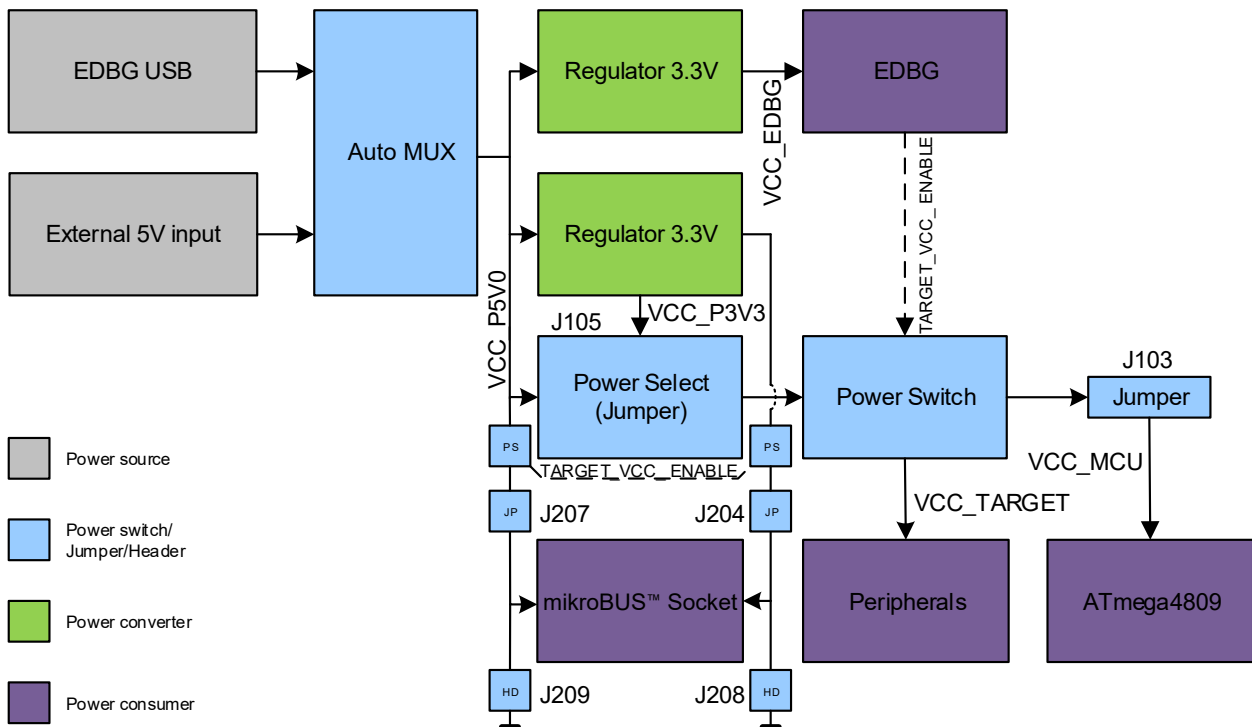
EDBG USB

External 5V input

Auto MUX

Regulator 3.3V

EDBG

VCC_EDBG

TARGET_VCC_ENABLE

Regulator 3.3V

VCC_P5V0

J105

VCC_P3V3

Power Select
(Jumper)

Power Switch

J103

Jumper

PS

PS

TARGET_VCC_ENABLE

VCC_MCU

VCC_TARGET

JP

J207

J204

JP

mikroBUS™ Socket

Peripherals

ATmega4809

HD

J209

J208

HD

Power source

Power switch/
Jumper/Header

Power converter

Power consumer